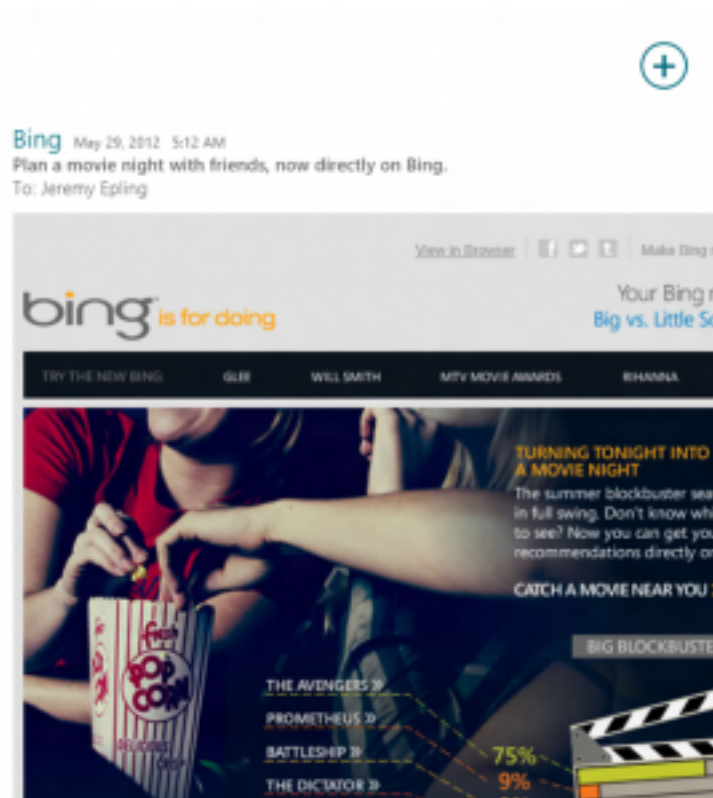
Bing May 29, 2012 5:12 AM
Plan a movie night with friends, now directly on Bing.
To: Jeremy Epling

View in Browser Make Bing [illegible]

bing is for doing

Your Bing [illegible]
Big vs. Little S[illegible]

TRY THE NEW BING GLEE WILL SMITH MTV MOVIE AWARDS RIHANNA

TURNING TONIGHT INTO A MOVIE NIGHT
The summer blockbuster sea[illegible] in full swing. Don't know wh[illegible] to see? Now you can get you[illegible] recommendations directly o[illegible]

CATCH A MOVIE NEAR YOU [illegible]

BIG BLOCKBUSTE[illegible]

THE AVENGERS »
PROMETHEUS »
BATTLESHIP »
THE DICTATOR »

75%
9%

POP CORN